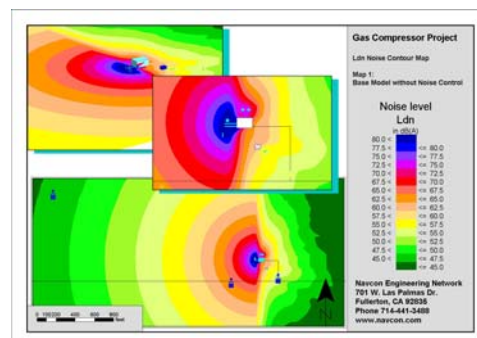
Gas Compressor Project

Ldn Noise Contour Map

Map 1:
Base Model without Noise Control

Noise level
Ldn
in dB(A)

| | | |
|---|---|---|
| 80.0 < | | |
| 77.5 < | <= | 80.0 |
| 75.0 < | <= | 77.5 |
| 72.5 < | <= | 75.0 |
| 70.0 < | <= | 72.5 |
| 67.5 < | <= | 70.0 |
| 65.0 < | <= | 67.5 |
| 62.5 < | <= | 65.0 |
| 60.0 < | <= | 62.5 |
| 57.5 < | <= | 60.0 |
| 55.0 < | <= | 57.5 |
| 52.5 < | <= | 55.0 |
| 50.0 < | <= | 52.5 |
| 47.5 < | <= | 50.0 |
| 45.0 < | <= | 47.5 |
| | <= | 45.0 |

Navcon Engineering Network
701 W. Las Palmas Dr.
Fullerton, CA 92835
Phone 714-441-3488
www.navcon.com

N

0 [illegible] 400 600 800 feet